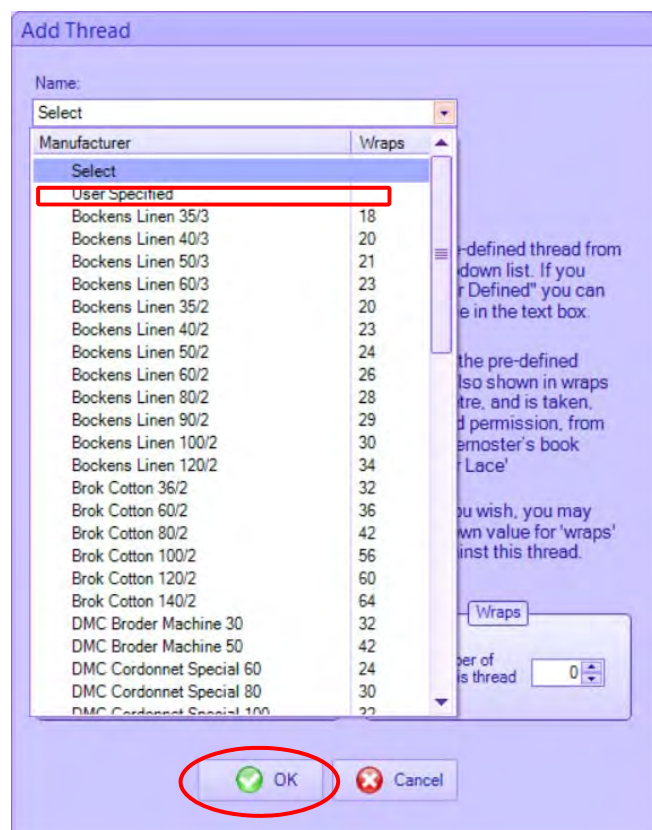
Add Thread

Name:

Select

| Manufacturer | Wraps |
|---|---|
| Select | |
| User Specified | |
| Bockens Linen 35/3 | 18 |
| Bockens Linen 40/3 | 20 |
| Bockens Linen 50/3 | 21 |
| Bockens Linen 60/3 | 23 |
| Bockens Linen 35/2 | 20 |
| Bockens Linen 40/2 | 23 |
| Bockens Linen 50/2 | 24 |
| Bockens Linen 60/2 | 26 |
| Bockens Linen 80/2 | 28 |
| Bockens Linen 90/2 | 29 |
| Bockens Linen 100/2 | 30 |
| Bockens Linen 120/2 | 34 |
| Brok Cotton 36/2 | 32 |
| Brok Cotton 60/2 | 36 |
| Brok Cotton 80/2 | 42 |
| Brok Cotton 100/2 | 56 |
| Brok Cotton 120/2 | 60 |
| Brok Cotton 140/2 | 64 |
| DMC Broder Machine 30 | 32 |
| DMC Broder Machine 50 | 42 |
| DMC Cordonnet Special 60 | 24 |
| DMC Cordonnet Special 80 | 30 |
| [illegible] | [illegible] |

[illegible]e-defined thread from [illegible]down list. If you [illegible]r Defined" you can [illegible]e in the text box.

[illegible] the pre-defined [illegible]lso shown in wraps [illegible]tre, and is taken, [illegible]d permission, from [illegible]ernoster's book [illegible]r Lace'

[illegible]u wish, you may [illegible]wn value for 'wraps' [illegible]inst this thread.

Wraps

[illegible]ber of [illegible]is thread 0

OK Cancel